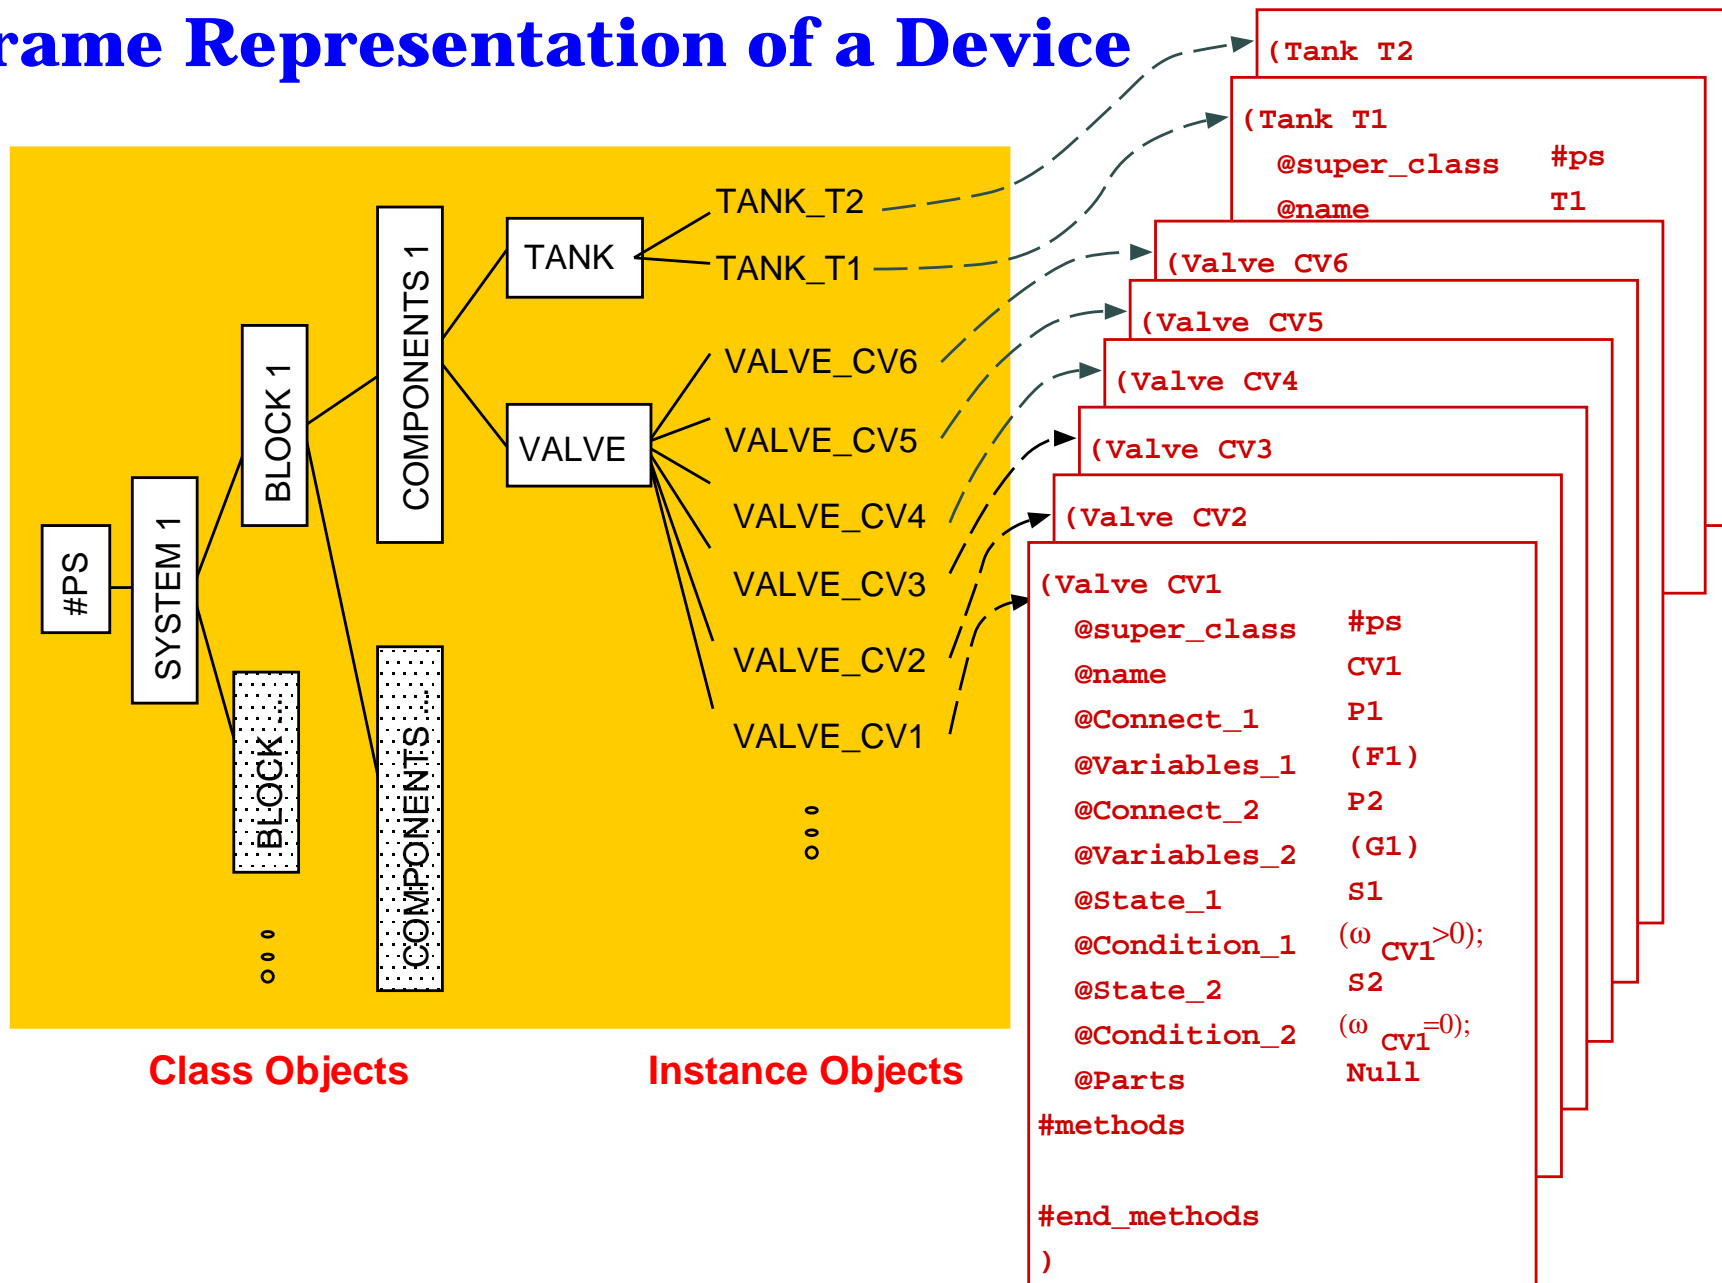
rame Representation of a Device

#PS

SYSTEM 1

BLOCK 1

BLOCK ...

COMPONENTS 1

COMPONENTS ...

TANK

VALVE

TANK_T2

TANK_T1

VALVE_CV6

VALVE_CV5

VALVE_CV4

VALVE_CV3

VALVE_CV2

VALVE_CV1

Class Objects

Instance Objects

(Tank T2

(Tank T1
@super_class #ps
@name T1

(Valve CV6

(Valve CV5

(Valve CV4

(Valve CV3

(Valve CV2

(Valve CV1
@super_class #ps
@name CV1
@Connect_1 P1
@Variables_1 (F1)
@Connect_2 P2
@Variables_2 (G1)
@State_1 S1
@Condition_1 $(\omega_{CV1}>0)$;
@State_2 S2
@Condition_2 $(\omega_{CV1}=0)$;
@Parts Null
#methods

#end_methods
)